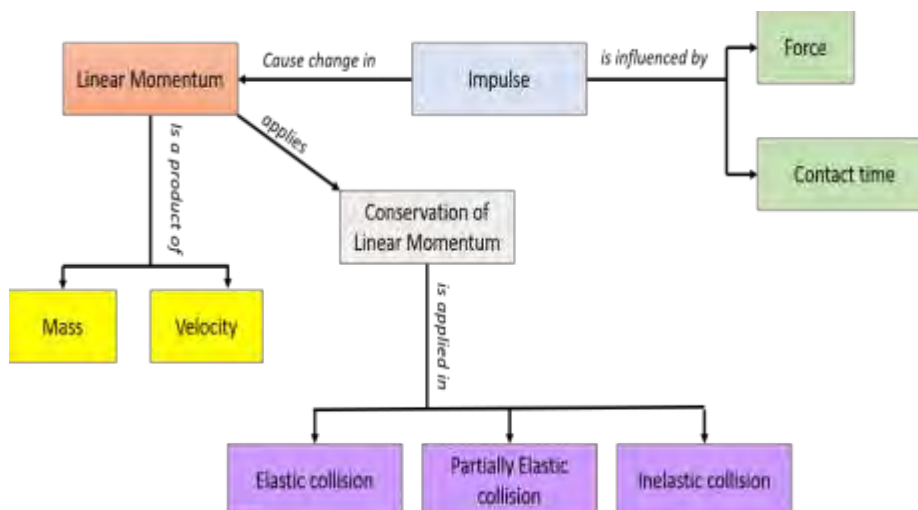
Linear Momentum

Cause change in

Impulse

is influenced by

Force

Contact time

Is a product of

applies

Conservation of Linear Momentum

Mass

Velocity

is applied in

Elastic collision

Partially Elastic collision

Inelastic collision